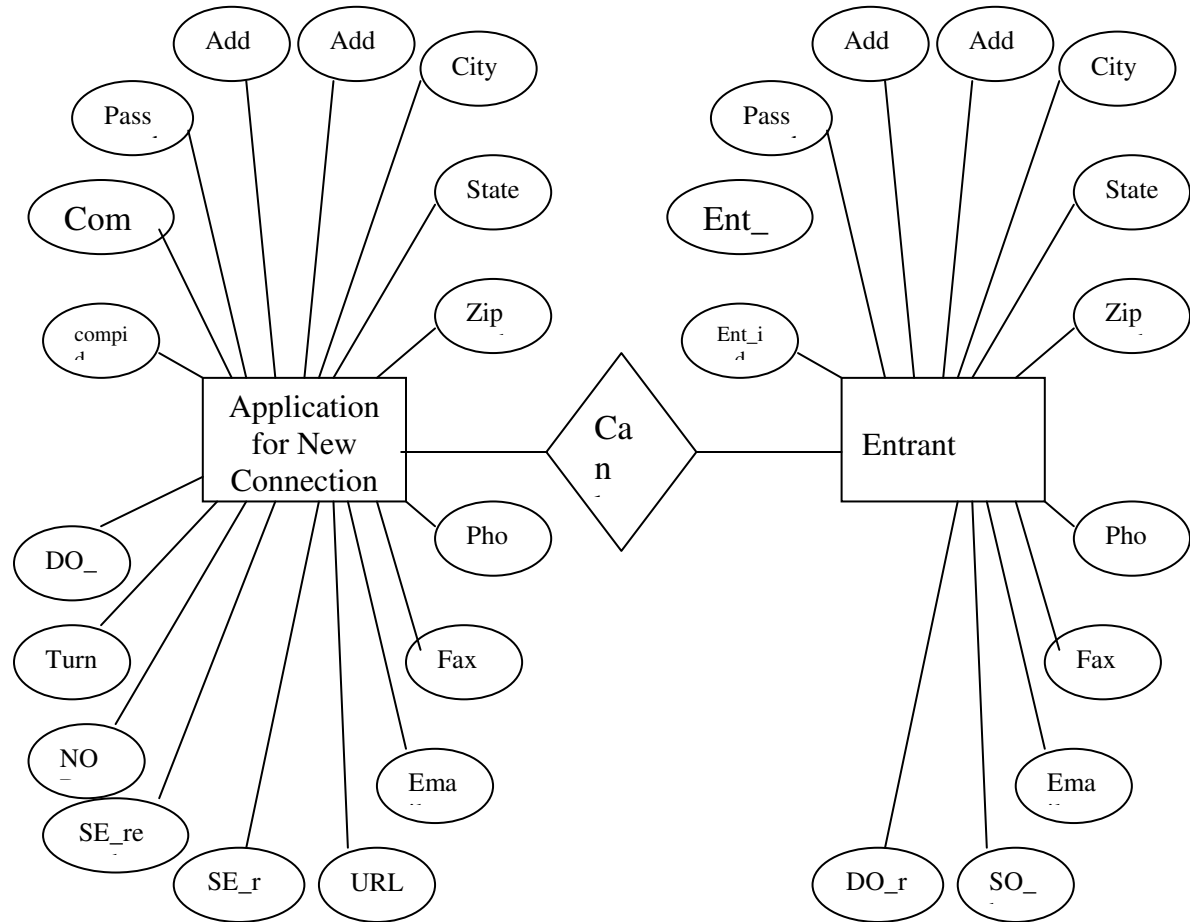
Add

Add

City

Pass

State

Com

Zip

compi d

Application for New Connection

Ca n

DO_

Pho

Turn

Fax

NO

Ema

SE_re

SE_r

URL

Add

Add

City

Pass

State

Ent_

Zip

Ent_i d

Entrant

Pho

Fax

Ema

DO_r

SO_